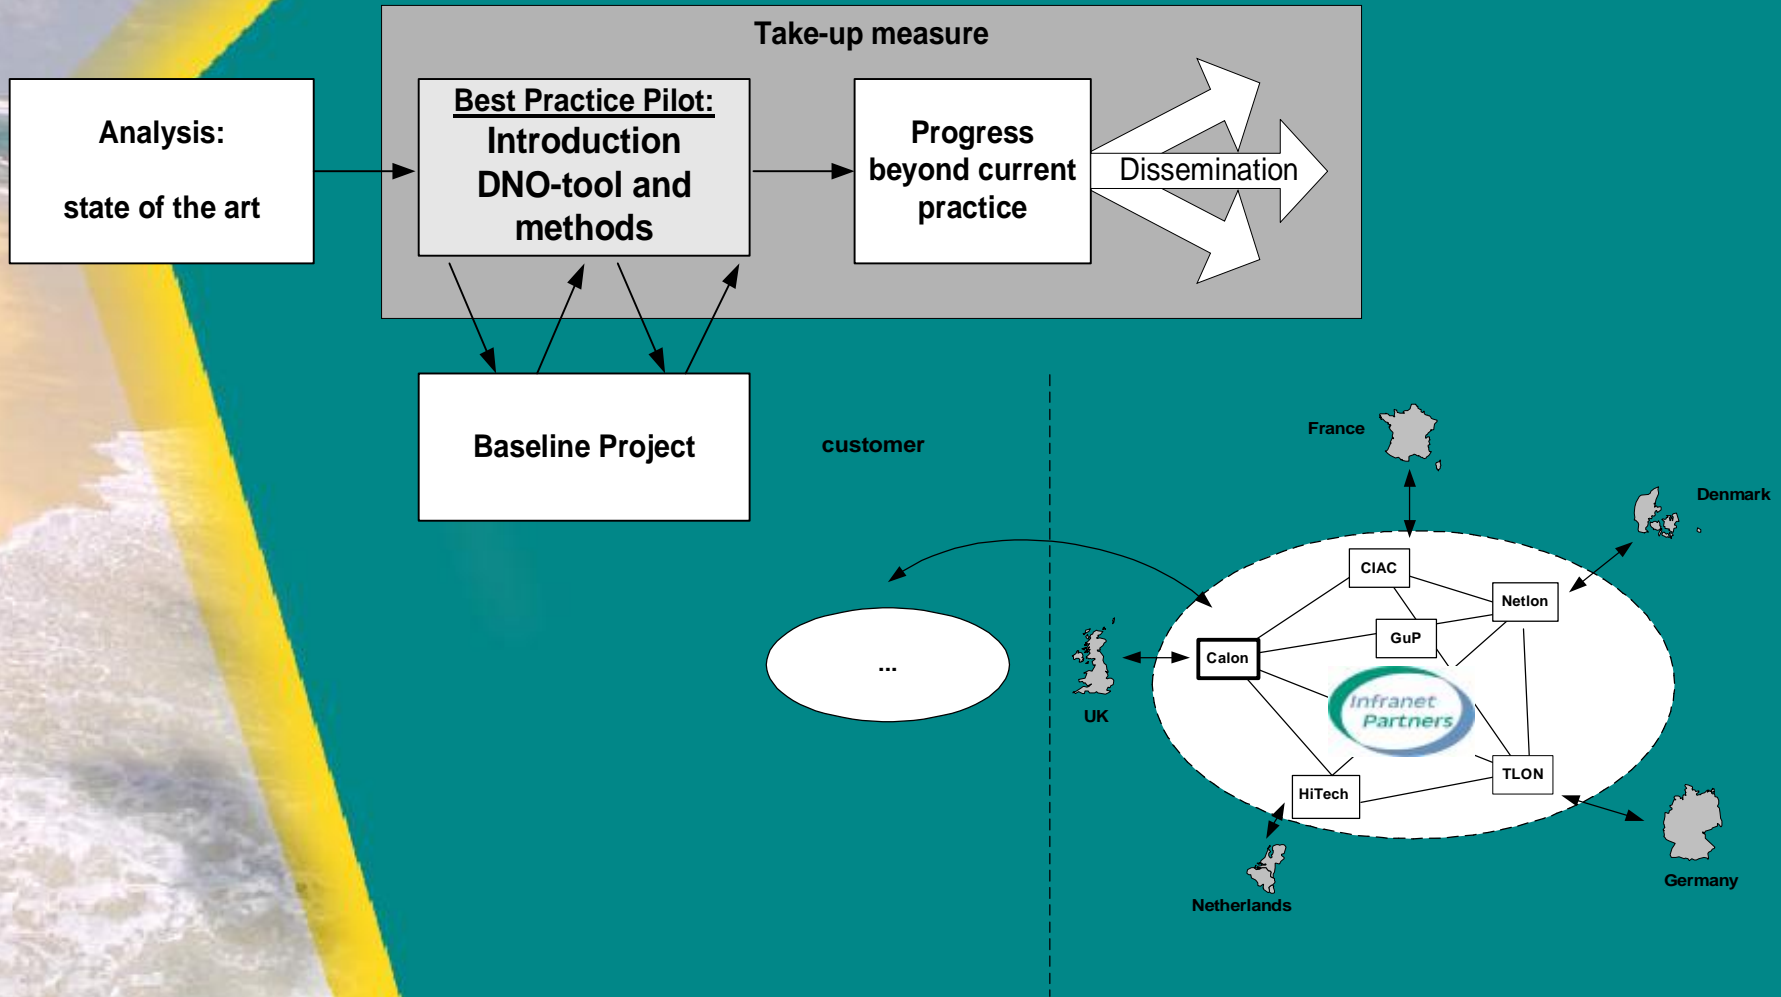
Take-up measure

Analysis:

state of the art

Best Practice Pilot:
Introduction DNO-tool and methods

Progress beyond current practice

Dissemination

Baseline Project

customer

...

France

Denmark

CIAC

NetIon

GuP

Calon

Infranet Partners

UK

TLON

HiTech

Germany

Netherlands